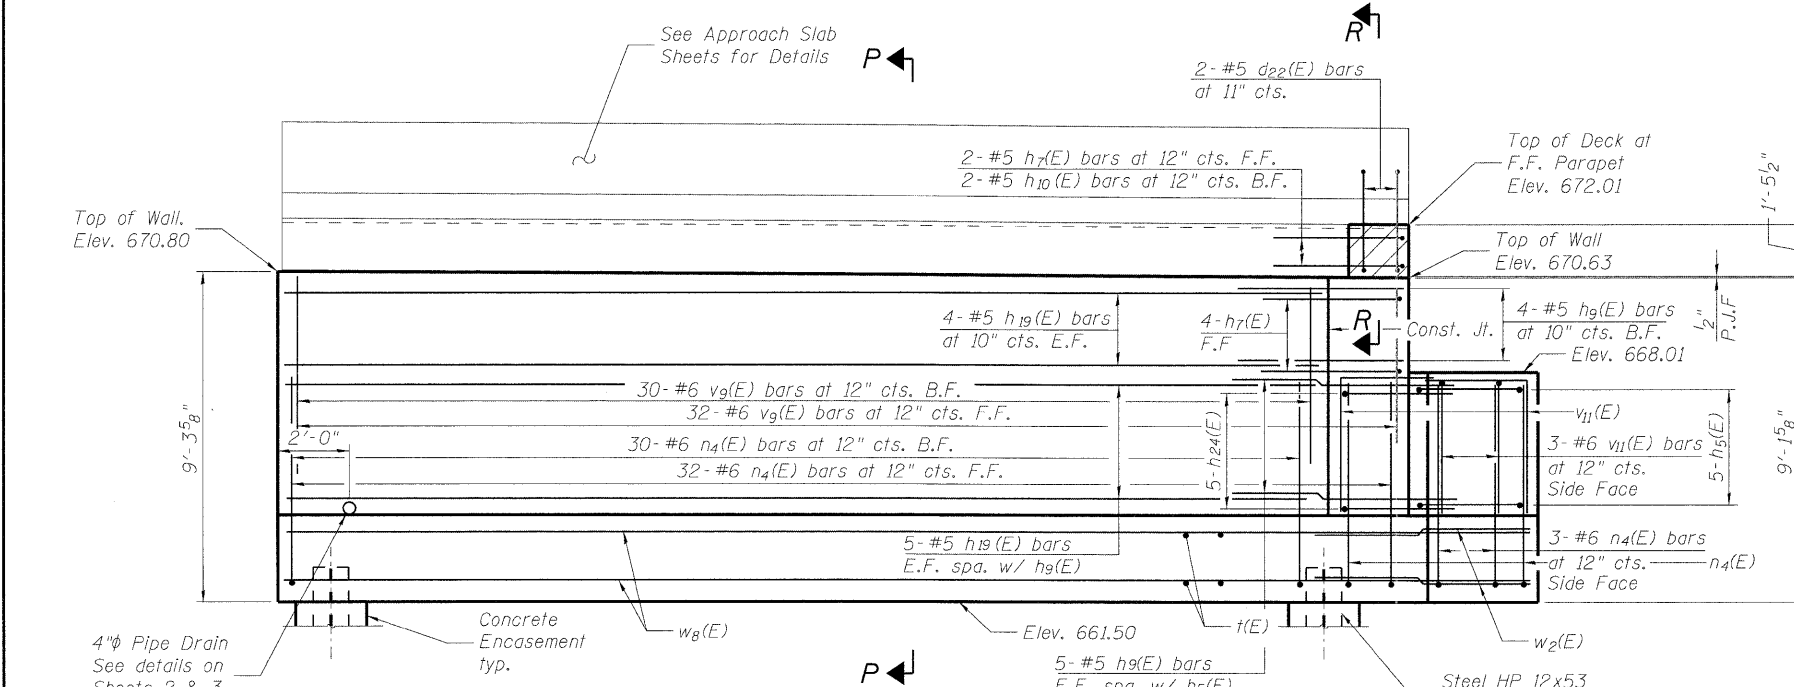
See Approach Slab Sheets for Details

P

R

2-#5 $d_{22}$(E) bars at 11" cts.

Top of Deck at F.F. Parapet Elev. 672.01

1'-5½"

2-#5 $h_7$(E) bars at 12" cts. F.F.
2-#5 $h_{10}$(E) bars at 12" cts. B.F.

Top of Wall, Elev. 670.80

Top of Wall Elev. 670.63

4-#5 $h_{19}$(E) bars at 10" cts. E.F.

4-$h_7$(E) F.F

R

Const. Jt.

4-#5 $h_9$(E) bars at 10" cts. B.F.

½" P.J.F

Elev. 668.01

9'-3⅝"

30-#6 $v_9$(E) bars at 12" cts. B.F.
32-#6 $v_9$(E) bars at 12" cts. F.F.

2'-0"

30-#6 $n_4$(E) bars at 12" cts. B.F.
32-#6 $n_4$(E) bars at 12" cts. F.F.

5-$h_{24}$(E)

$v_{11}$(E)

3-#6 $v_{11}$(E) bars at 12" cts. Side Face

5-$h_5$(E)

9'-1⅝"

5-#5 $h_{19}$(E) bars E.F. spa. w/ $h_9$(E)

3-#6 $n_4$(E) bars at 12" cts. Side Face

$n_4$(E)

4"ϕ Pipe Drain See details on Sheets 2 & 3

Concrete Encasement typ.

$w_8$(E)

Elev. 661.50

t(E)

$w_2$(E)

P

5-#5 $h_9$(E) bars E.F. spa. w/ $h_5$(E)

Steel HP 12x53